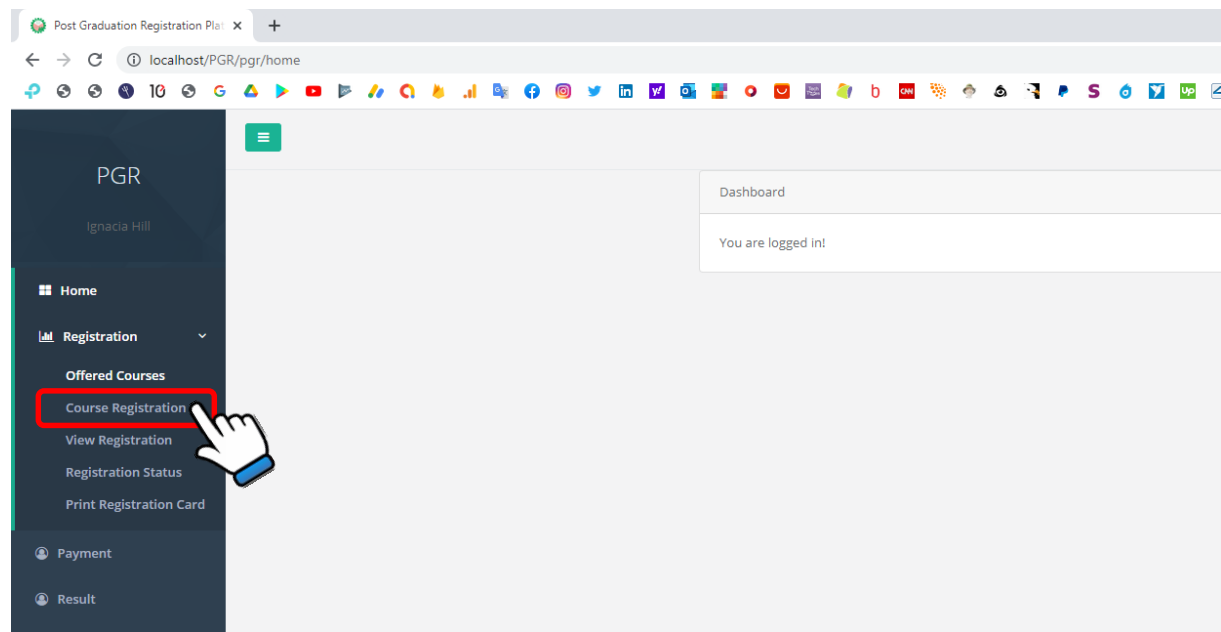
Post Graduation Registration Plat ×

localhost/PGR/pgr/home

PGR

Ignacia Hill

Home

Registration

Offered Courses

Course Registration

View Registration

Registration Status

Print Registration Card

Payment

Result

Dashboard

You are logged in!